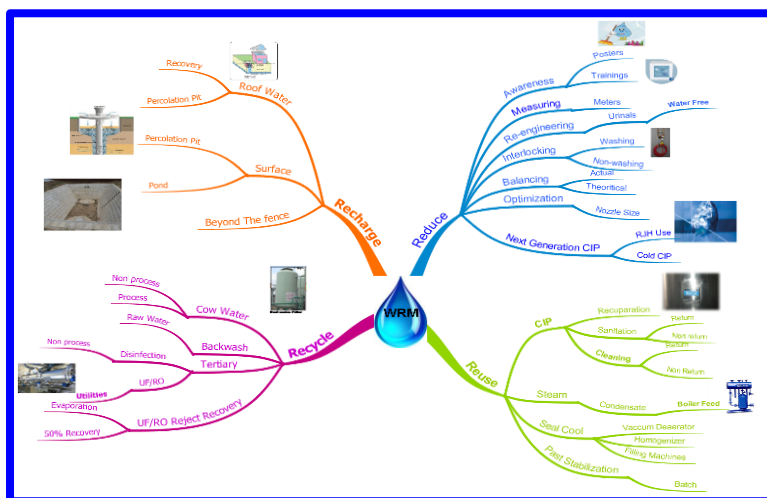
WRM

Recharge
Roof Water
Recovery
Percolation Pit
Surface
Percolation Pit
Pond
Beyond The fence

Reduce
Awareness
Posters
Trainings
Measuring
Meters
Re-engineering
Urinals
Water Free
Interlocking
Washing
Non-washing
Balancing
Actual
Theortical
Optimization
Nozzle Size
Next Generation CIP
RJH Use
Cold CIP

Recycle
Cow Water
Non process
Process
Raw Water
Backwash
Non process
Disinfection
Tertiary
UF/RO
Utilities
UF/RO Reject Recovery
Evaporation
50% Recovery

Reuse
CIP
Recuperation
Return
Sanitation
Non return
Return
Cleaning
Non Return
Steam
Condensate
Boiler Feed
Seal Cool
Vaccum Deaerator
Homogenizer
Filling Machines
Past Stabilization
Batch